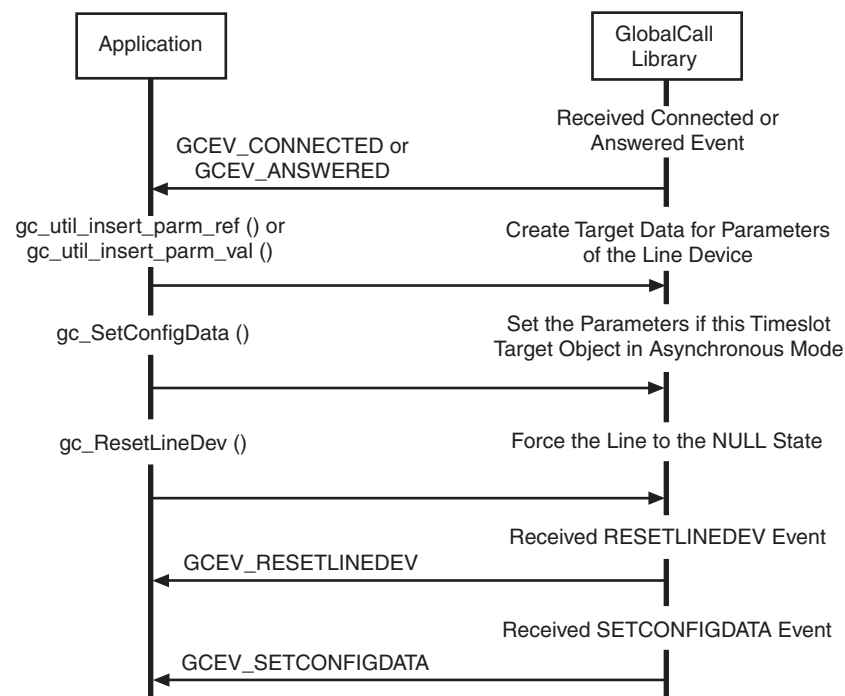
Application

GlobalCall Library

Received Connected or Answered Event

GCEV_CONNECTED or GCEV_ANSWERED

gc_util_insert_parm_ref () or gc_util_insert_parm_val ()

Create Target Data for Parameters of the Line Device

gc_SetConfigData ()

Set the Parameters if this Timeslot Target Object in Asynchronous Mode

gc_ResetLineDev ()

Force the Line to the NULL State

Received RESETLINEDEV Event

GCEV_RESETLINEDEV

Received SETCONFIGDATA Event

GCEV_SETCONFIGDATA